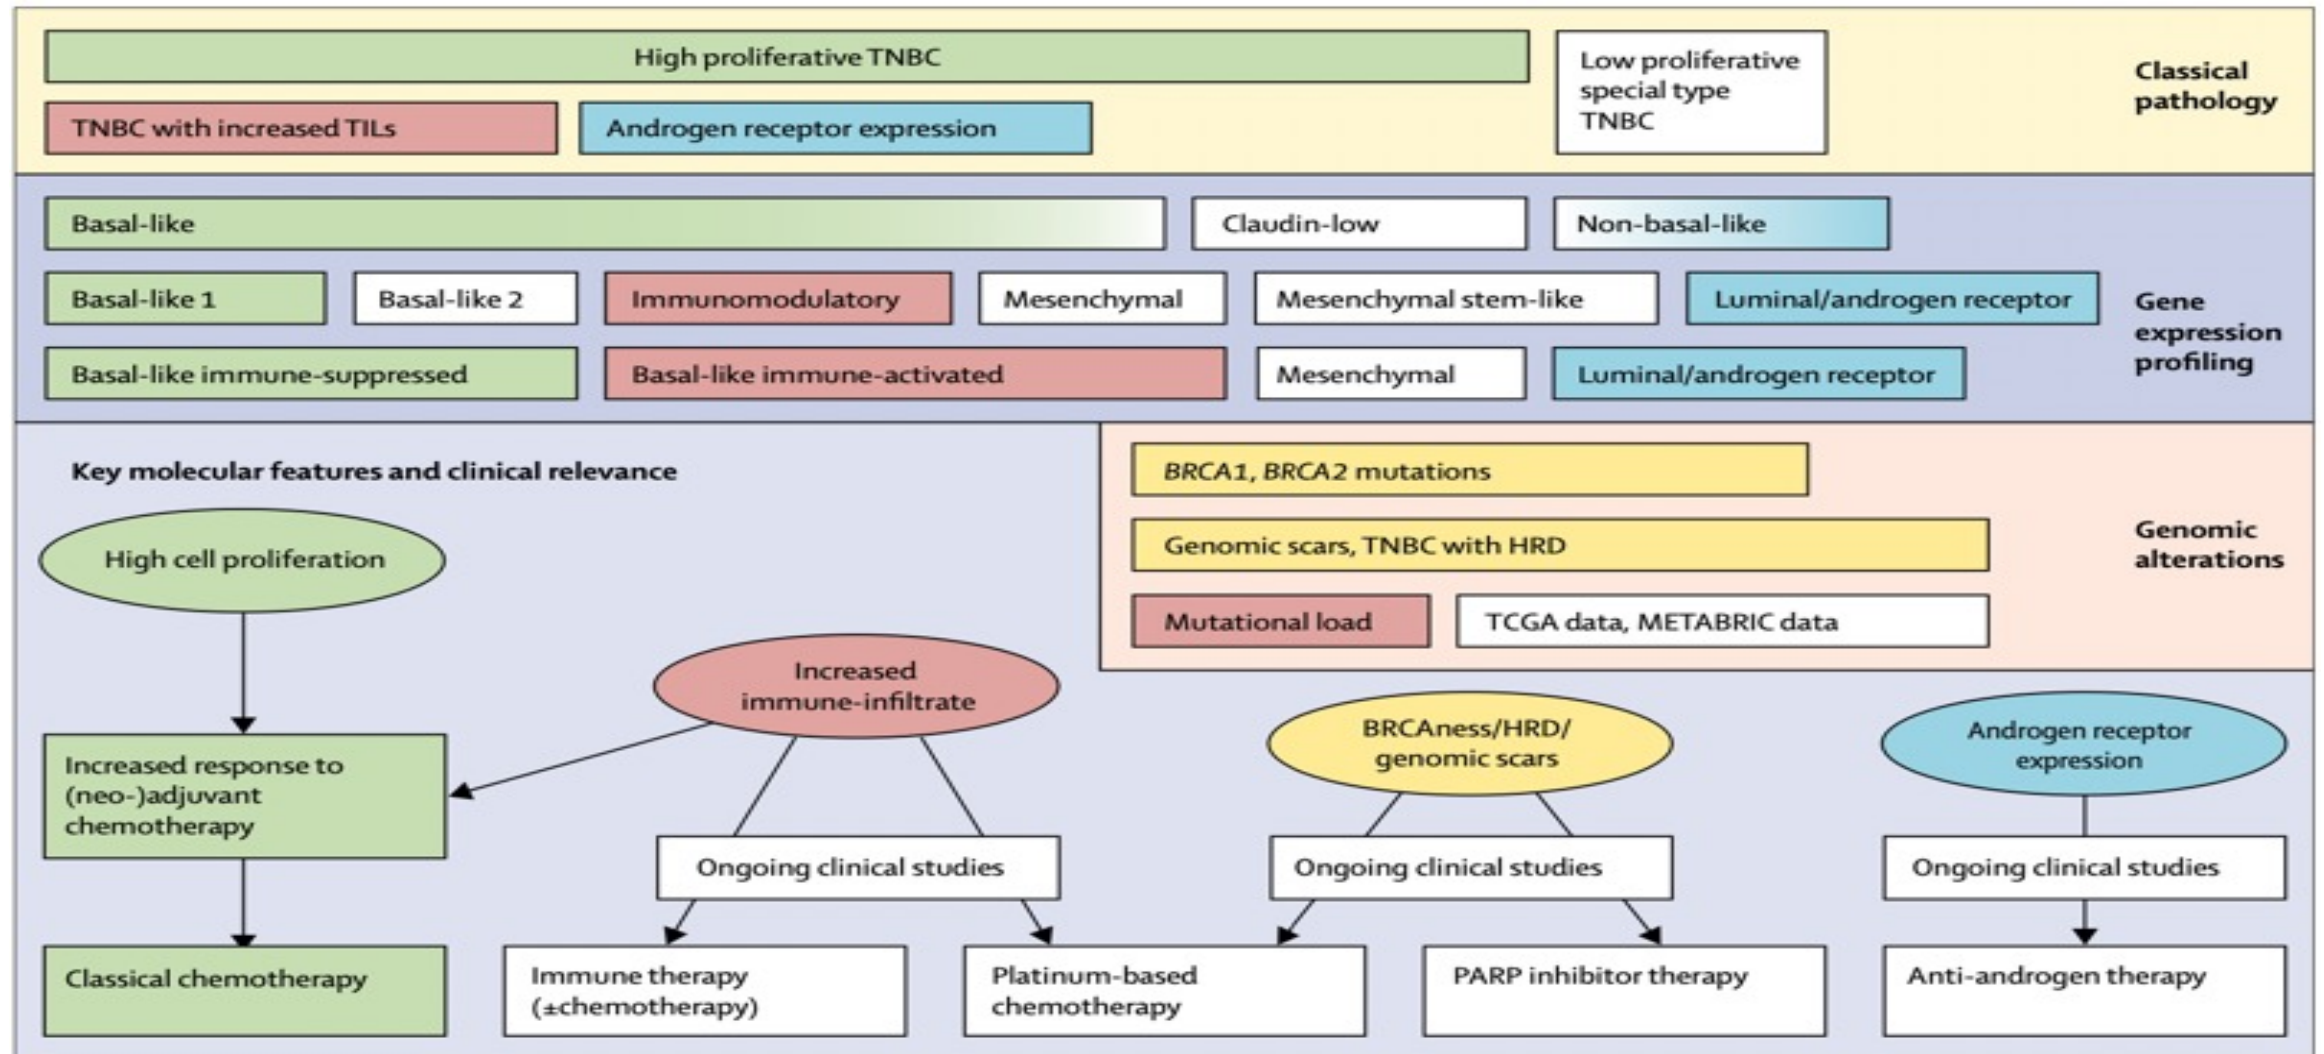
High proliferative TNBC

TNBC with increased TILs

Androgen receptor expression

Low proliferative special type TNBC

Classical pathology

Basal-like

Claudin-low

Non-basal-like

Basal-like 1

Basal-like 2

Immunomodulatory

Mesenchymal

Mesenchymal stem-like

Luminal/androgen receptor

Basal-like immune-suppressed

Basal-like immune-activated

Mesenchymal

Luminal/androgen receptor

Gene expression profiling

Key molecular features and clinical relevance

BRCA1, BRCA2 mutations

Genomic scars, TNBC with HRD

Mutational load

TCGA data, METABRIC data

Genomic alterations

High cell proliferation

Increased immune-infiltrate

BRCAness/HRD/ genomic scars

Androgen receptor expression

Increased response to (neo-)adjuvant chemotherapy

Ongoing clinical studies

Ongoing clinical studies

Ongoing clinical studies

Classical chemotherapy

Immune therapy (±chemotherapy)

Platinum-based chemotherapy

PARP inhibitor therapy

Anti-androgen therapy